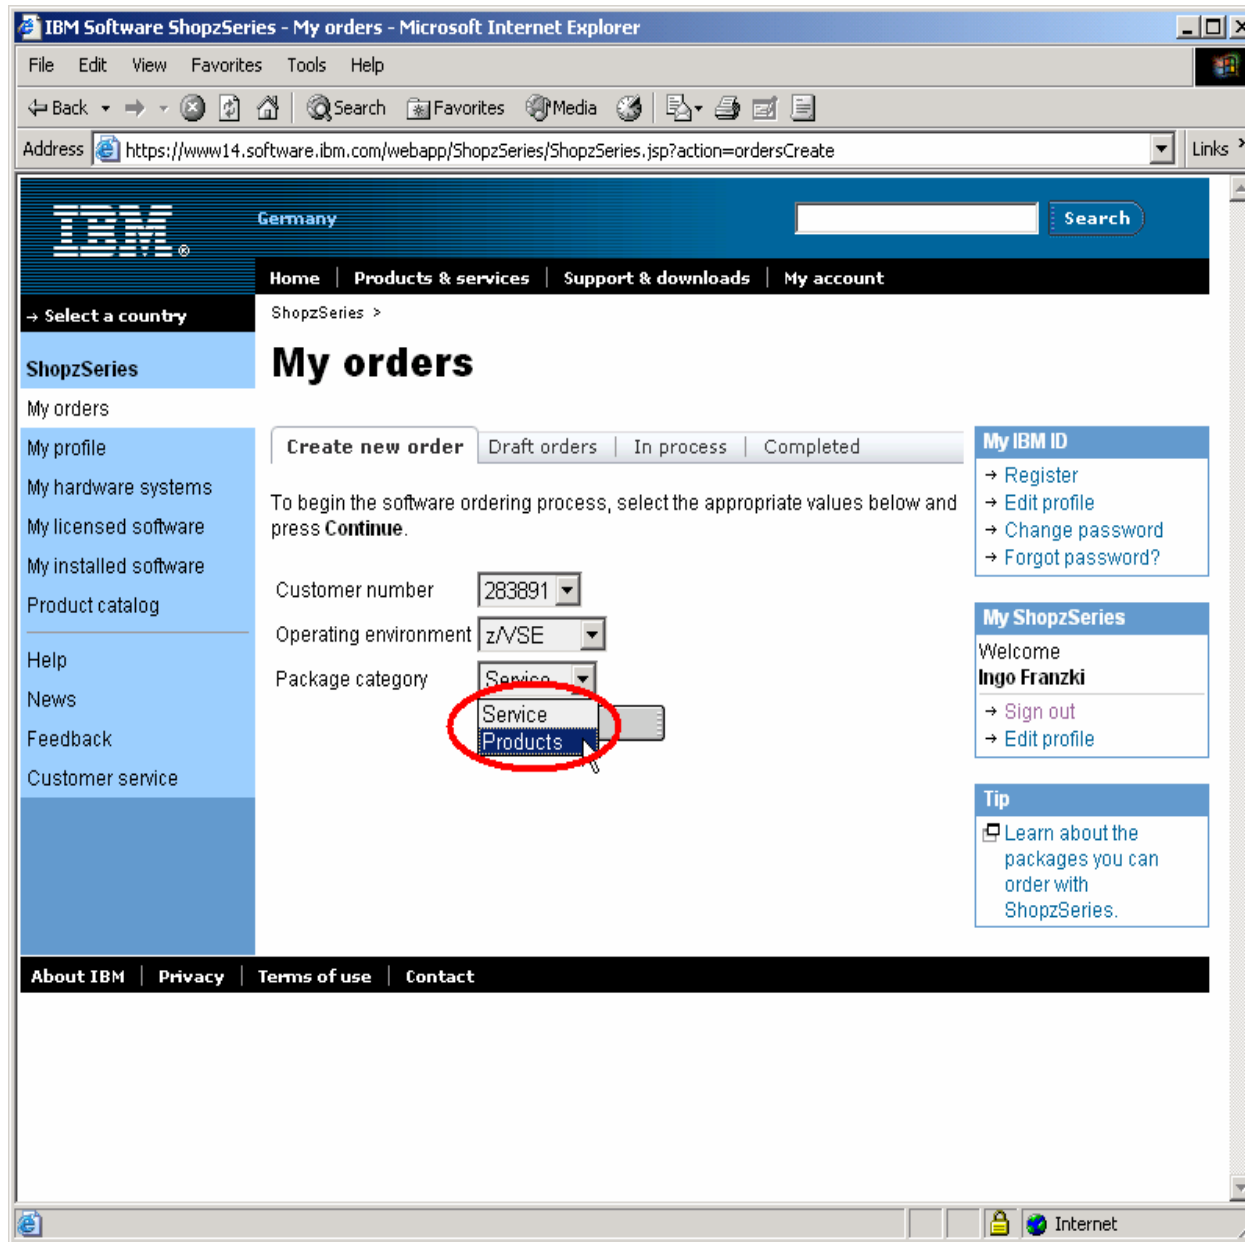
IBM Software ShopzSeries - My orders - Microsoft Internet Explorer

File Edit View Favorites Tools Help

Back Search Favorites Media

Address https://www14.software.ibm.com/webapp/ShopzSeries/ShopzSeries.jsp?action=ordersCreate Links

IBM

Germany

Search

Home | Products & services | Support & downloads | My account

→ Select a country

ShopzSeries >

My orders

ShopzSeries
My orders
My profile
My hardware systems
My licensed software
My installed software
Product catalog

Help
News
Feedback
Customer service

Create new order | Draft orders | In process | Completed

To begin the software ordering process, select the appropriate values below and press **Continue**.

Customer number 283891

Operating environment z/VSE

Package category Service

Service
Products

My IBM ID
→ Register
→ Edit profile
→ Change password
→ Forgot password?

My ShopzSeries
Welcome
Ingo Franzki
→ Sign out
→ Edit profile

Tip
Learn about the packages you can order with ShopzSeries.

About IBM | Privacy | Terms of use | Contact

Internet